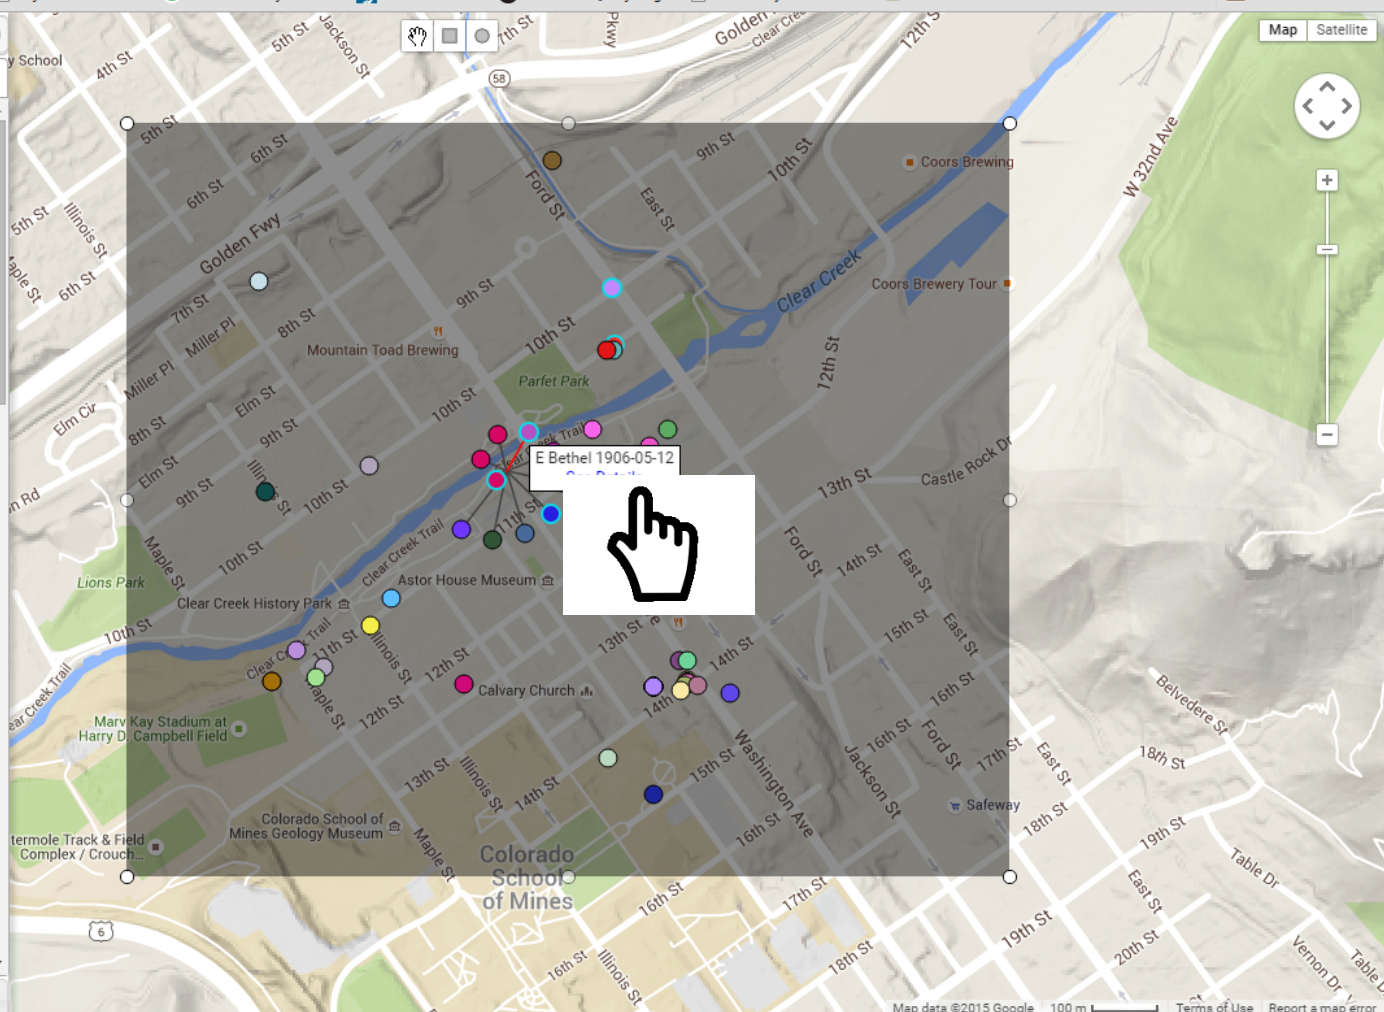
Map
Satellite

y School
4th St
5th St
Jackson St
7th St
Pkwy
Golden
Clear Creek
12th St
58
5th St
6th St
6th St
Golden Fwy
5th St
Illinois St
Maple St
6th St
7th St
Miller Pl
Miller Pl
8th St
Elm St
Elm Cir
8th St
Elm St
9th St
9th St
Illinois St
10th St
n Rd
Maple St
Lions Park
10th St
Clear Creek History Park
10th St
Clear Creek Trail
ear Creek Trail
Marv Kay Stadium at Harry D. Campbell Field
termole Track & Field Complex / Crouch...
Colorado School of Mines Geology Museum
Colorado School of Mines
6
9th St
Ford St
East St
9th St
10th St
Coors Brewing
W 32nd Ave
Coors Brewery Tour
Clear Creek
12th St
Mountain Toad Brewing
9th St
10th St
Parfet Park
10th St
E Bethel 1906-05-12
13th St
Castle Rock Dr
Clear Creek Trail
Astor House Museum
11th St
Illinois St
12th St
12th St
Calvary Church
13th St
14th St
14th St
Maple St
Illinois St
13th St
14th St
15th St
Washington Ave
16th St
Ford St
14th St
East St
15th St
East St
16th St
16th St
Jackson St
Ford St
17th St
East St
Belvedere St
18th St
Safeway
18th St
19th St
Table Dr
East St
20th St
19th St
16th St
17th St
18th St
16th St
Illinois St
Vernon Dr
Table
Map data ©2015 Google
100 m
Terms of Use
Report a map error